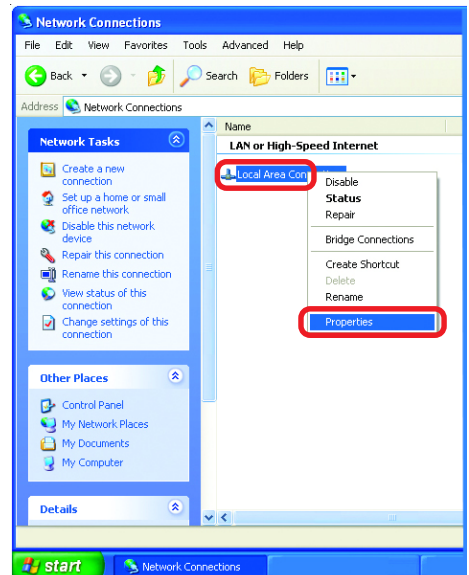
Network Connections

File Edit View Favorites Tools Advanced Help

Back Search Folders

Address Network Connections

Network Tasks

Create a new connection
Set up a home or small office network
Disable this network device
Repair this connection
Rename this connection
View status of this connection
Change settings of this connection

Other Places

Control Panel
My Network Places
My Documents
My Computer

Details

Name

LAN or High-Speed Internet

Local Area Con

Disable
Status
Repair
Bridge Connections
Create Shortcut
Delete
Rename
Properties

start Network Connections